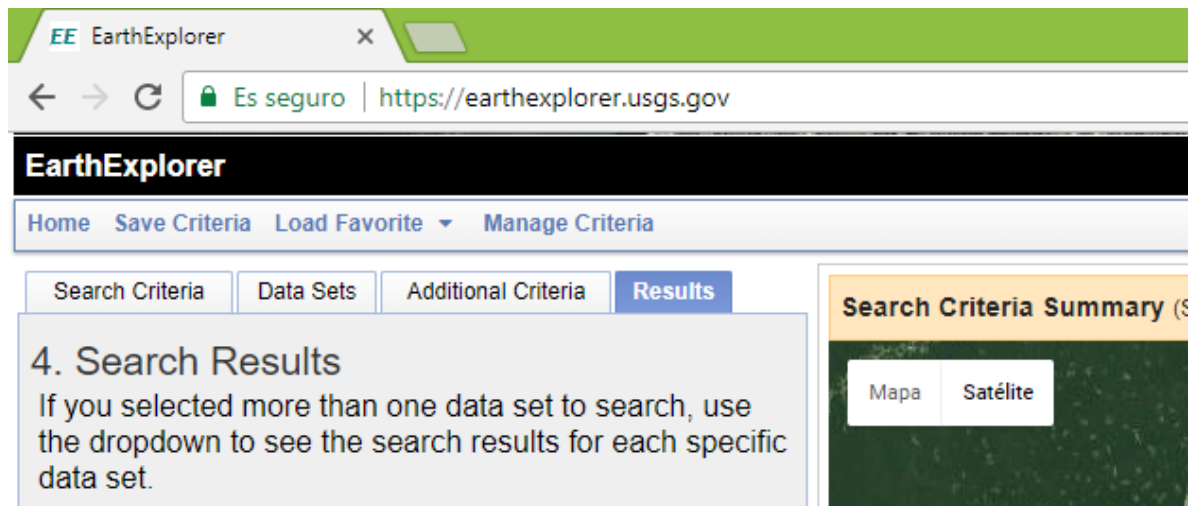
EE EarthExplorer ×

Es seguro | https://earthexplorer.usgs.gov

EarthExplorer

Home Save Criteria Load Favorite ▾ Manage Criteria

Search Criteria | Data Sets | Additional Criteria | Results

4. Search Results

If you selected more than one data set to search, use the dropdown to see the search results for each specific data set.

Search Criteria Summary (S

Mapa Satélite